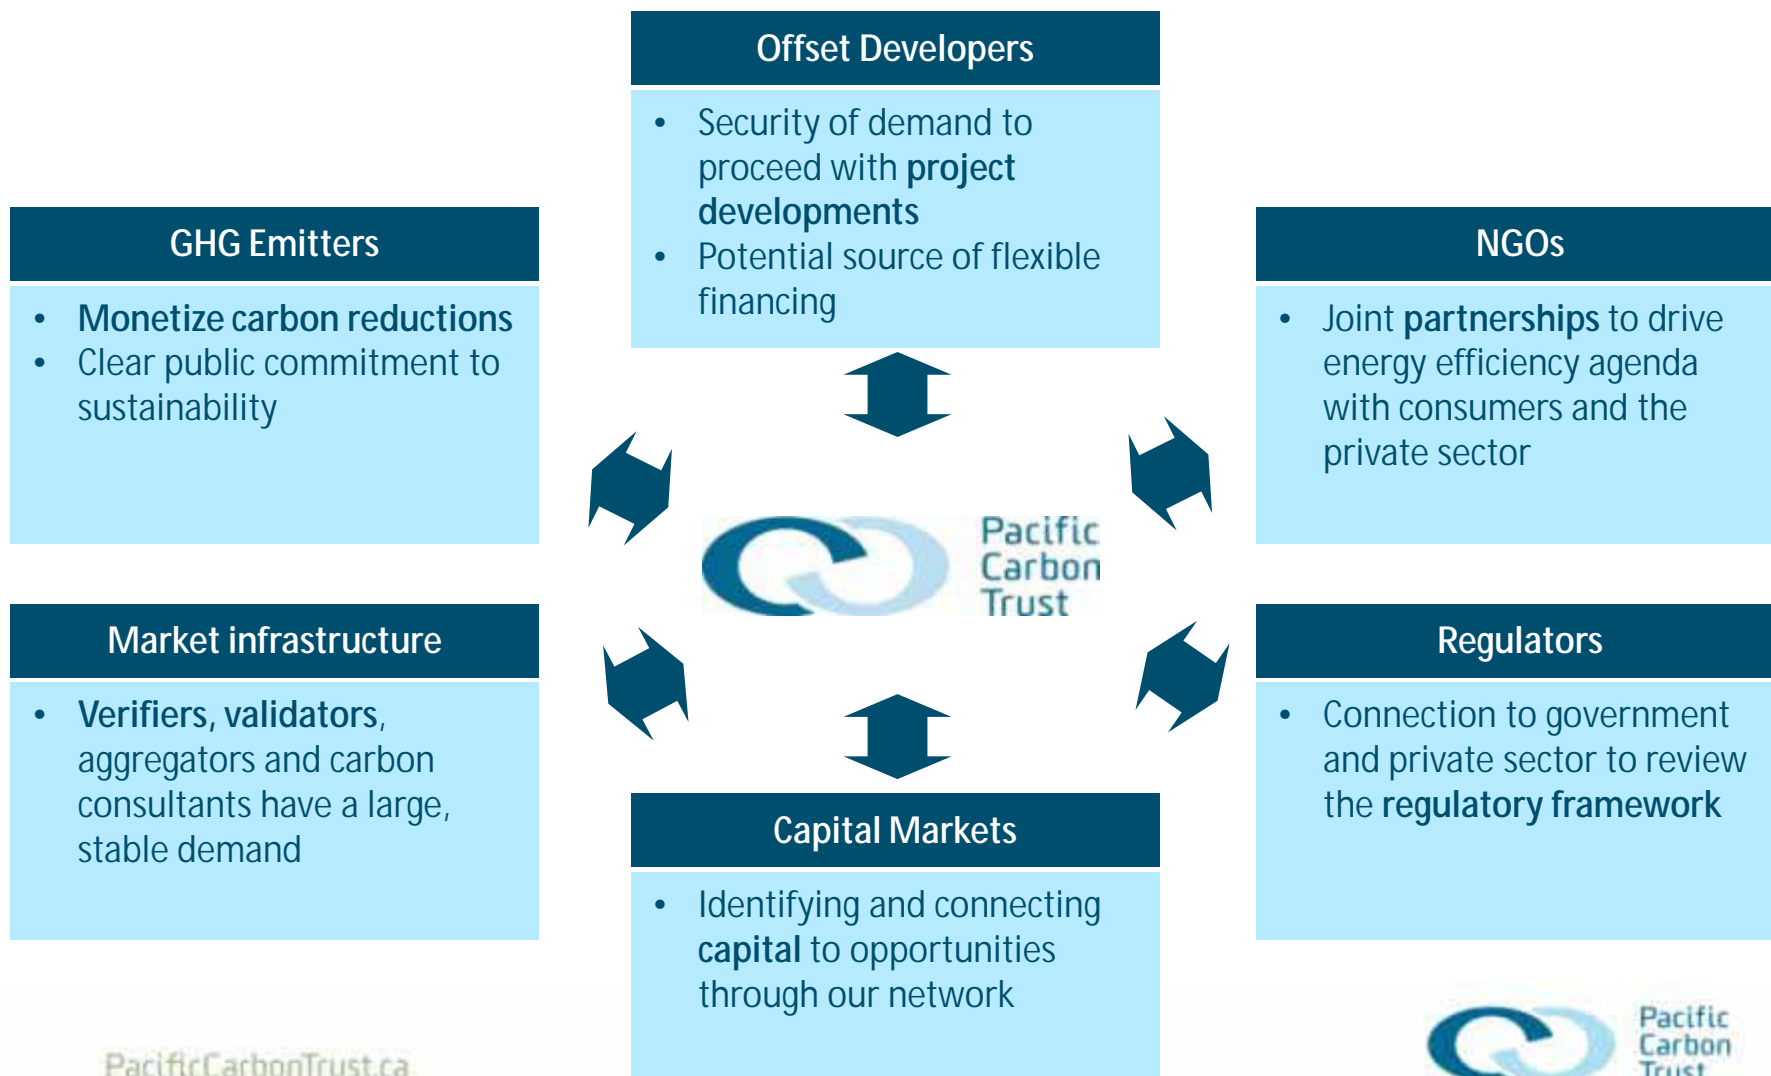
Offset Developers

- Security of demand to proceed with **project developments**
- Potential source of flexible financing

GHG Emitters

- **Monetize carbon reductions**
- Clear public commitment to sustainability

NGOs

- Joint **partnerships** to drive energy efficiency agenda with consumers and the private sector

Pacific Carbon Trust

Market infrastructure

- **Verifiers, validators**, aggregators and carbon consultants have a large, stable demand

Regulators

- Connection to government and private sector to review the **regulatory framework**

Capital Markets

- Identifying and connecting **capital** to opportunities through our network

PacificCarbonTrust.ca

Pacific Carbon Trust